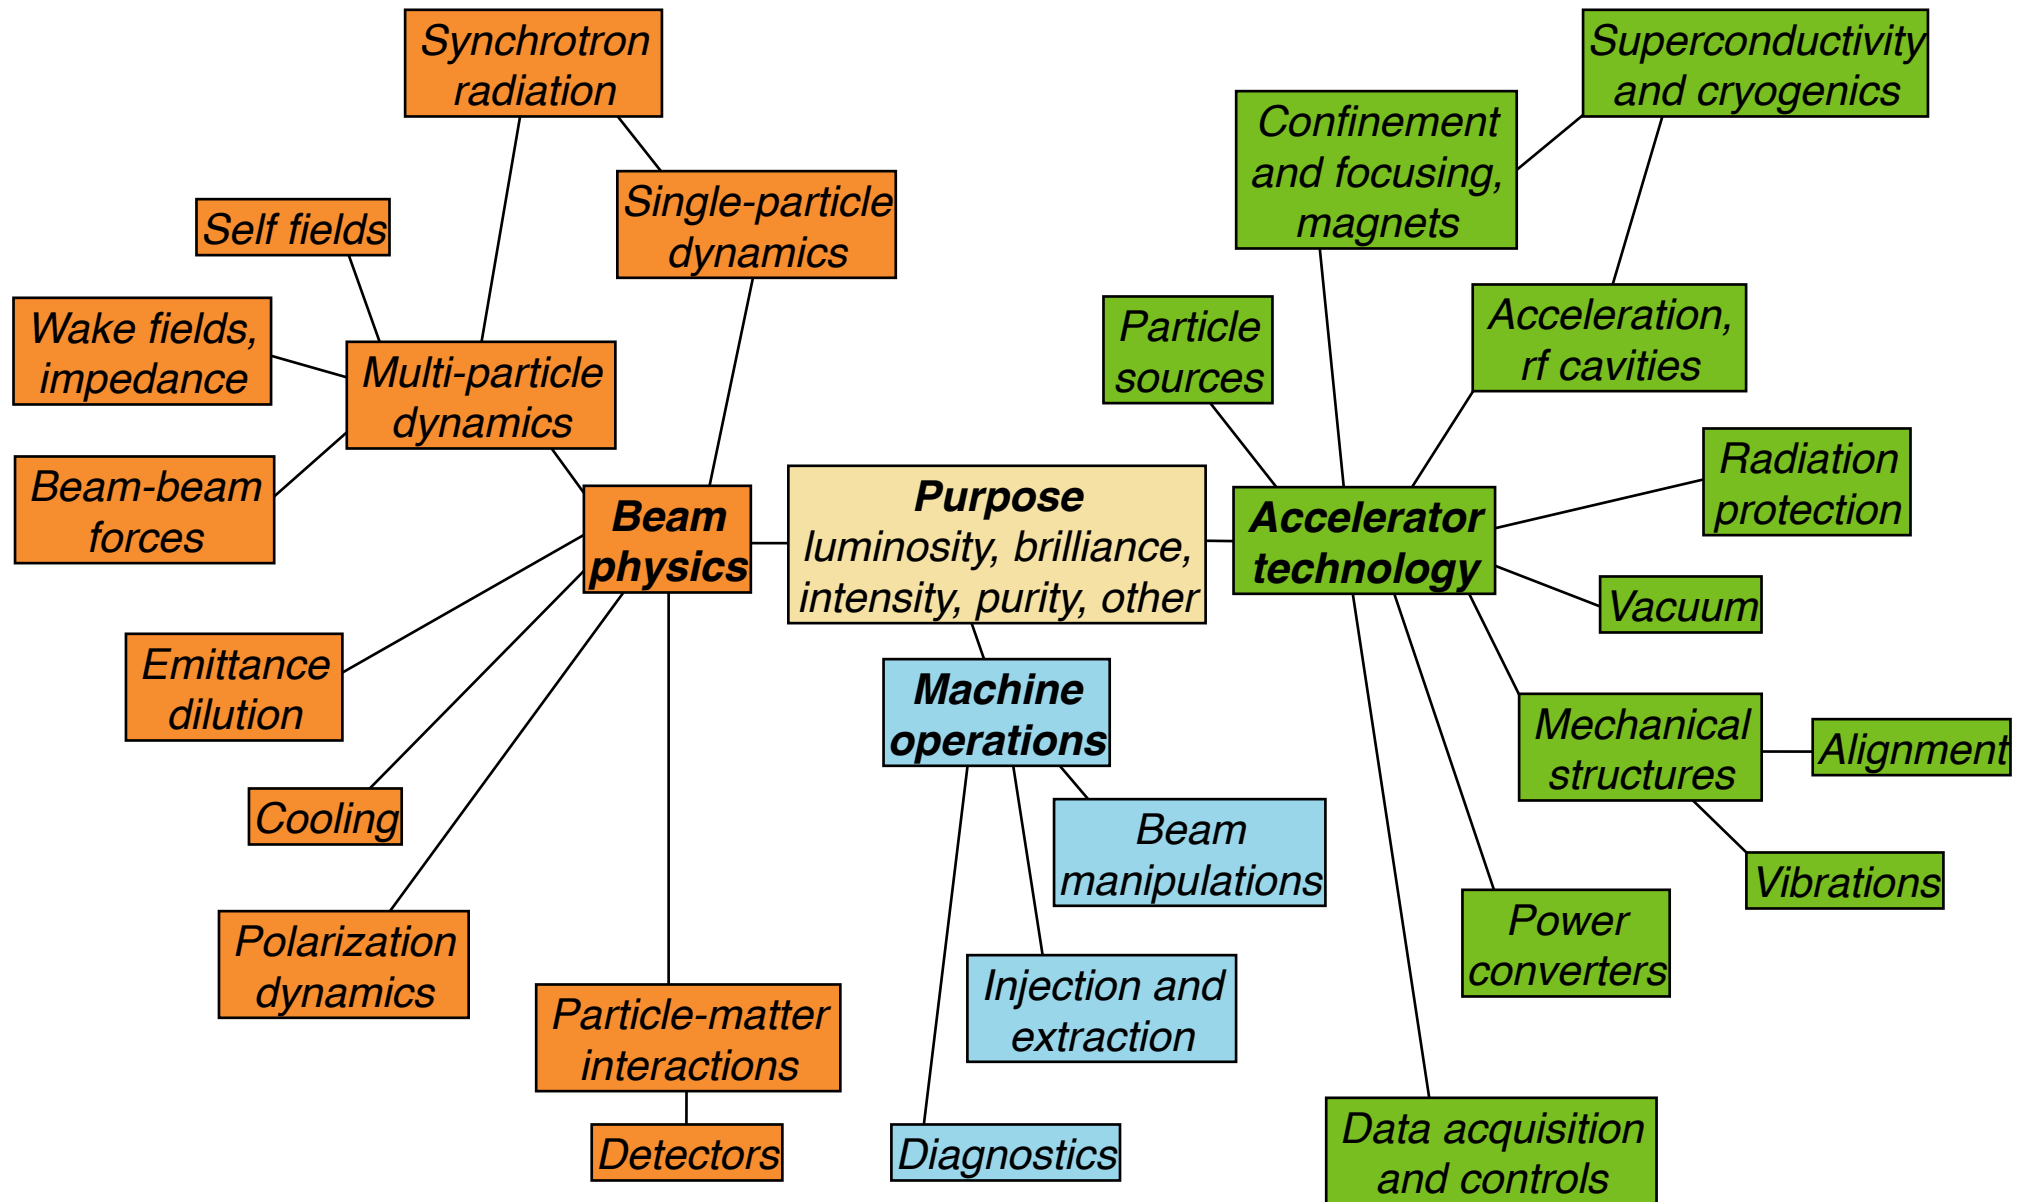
Synchrotron radiation

Superconductivity and cryogenics

Confinement and focusing, magnets

Single-particle dynamics

Self fields

Wake fields, impedance

Multi-particle dynamics

Particle sources

Acceleration, rf cavities

Beam-beam forces

Beam physics

Purpose
luminosity, brilliance, intensity, purity, other

Accelerator technology

Radiation protection

Vacuum

Emittance dilution

Machine operations

Mechanical structures

Alignment

Cooling

Beam manipulations

Vibrations

Polarization dynamics

Power converters

Injection and extraction

Particle-matter interactions

Detectors

Diagnostics

Data acquisition and controls